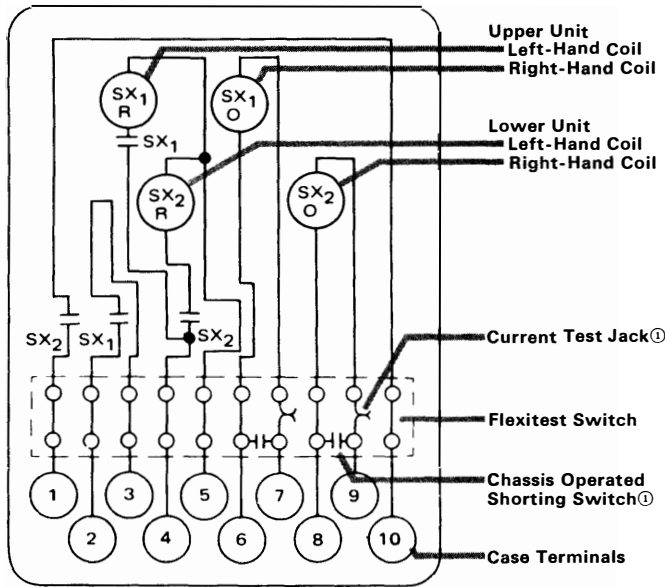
Upper Unit
Left-Hand Coil
Right-Hand Coil

Lower Unit
Left-Hand Coil
Right-Hand Coil

$SX_1$ R
$SX_1$ O
$SX_1$
$SX_2$ R
$SX_2$ O
$SX_2$
$SX_1$
$SX_2$

Current Test Jack①

Flexitest Switch

Chassis Operated Shorting Switch①

Case Terminals

1
2
3
4
5
6
7
8
9
10